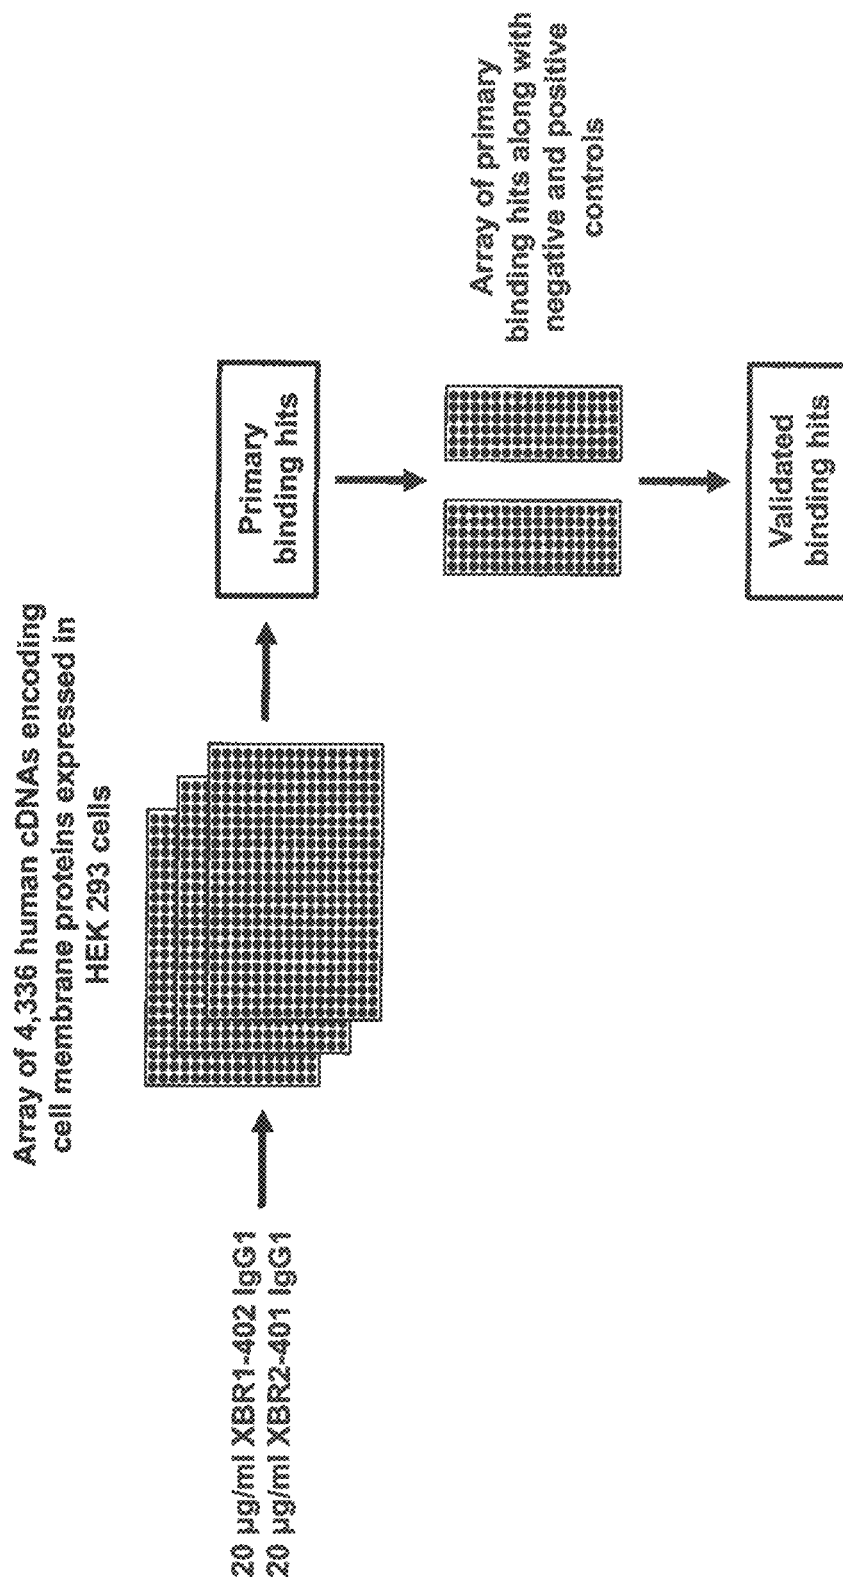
20 μg/ml XBR1-402 IgG1
20 μg/ml XBR2-401 IgG1

Array of 4,336 human cDNAs encoding cell membrane proteins expressed in HEK 293 cells

Primary binding hits

Array of primary binding hits along with negative and positive controls

Validated binding hits